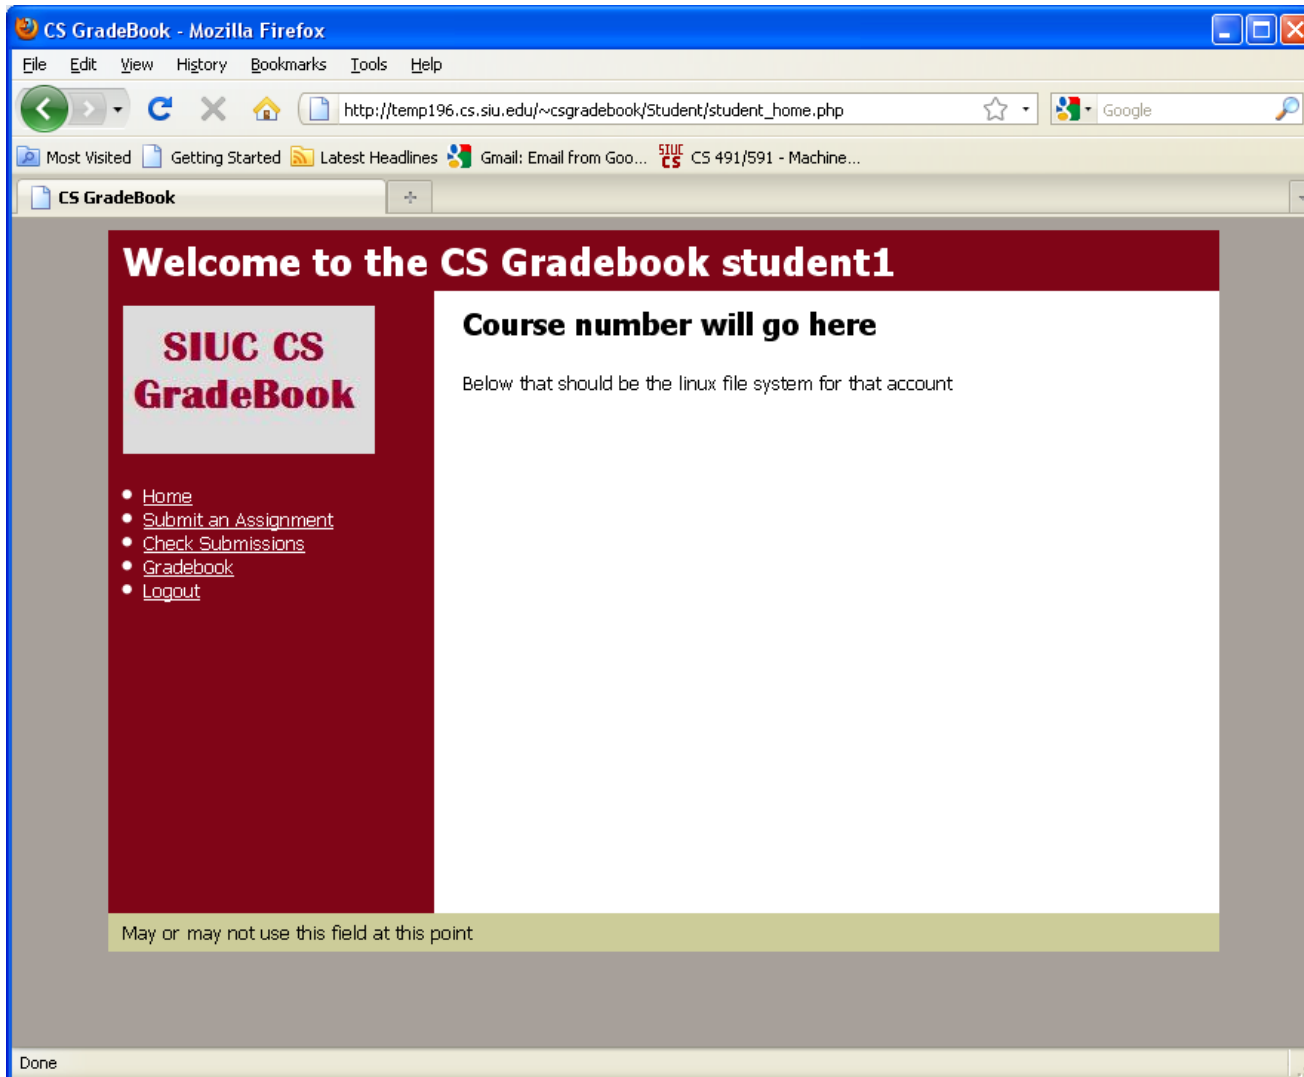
CS GradeBook - Mozilla Firefox

File Edit View History Bookmarks Tools Help

http://temp196.cs.siu.edu/~csgradebook/Student/student_home.php

Google

Most Visited Getting Started Latest Headlines Gmail: Email from Goo... SIUC CS CS 491/591 - Machine...

CS GradeBook

Welcome to the CS Gradebook student1

SIUC CS GradeBook

- Home
- Submit an Assignment
- Check Submissions
- Gradebook
- Logout

Course number will go here

Below that should be the linux file system for that account

May or may not use this field at this point

Done